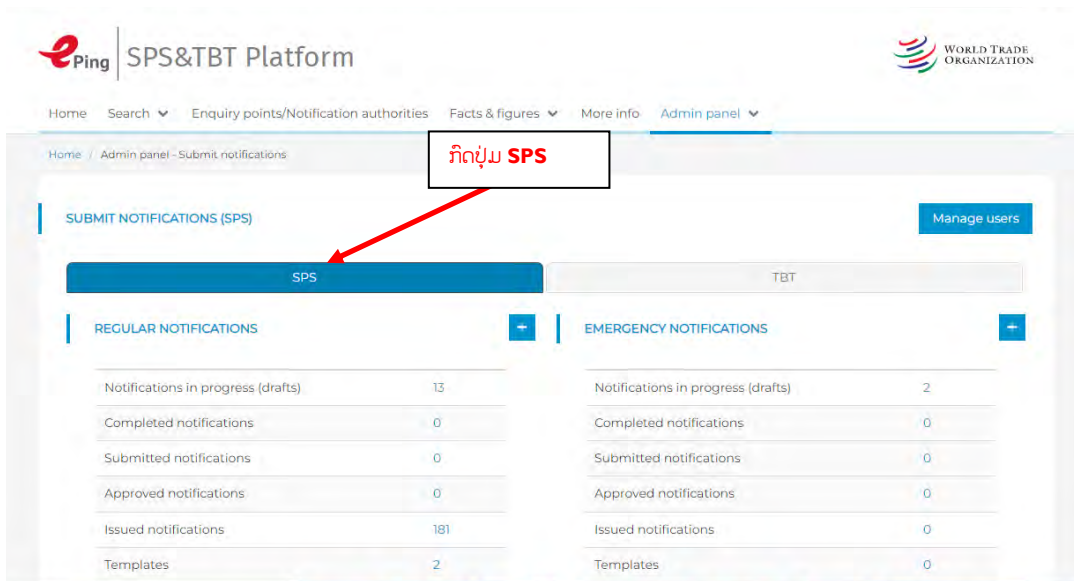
ePing SPS&TBT Platform

WORLD TRADE ORGANIZATION

Home Search Enquiry points/Notification authorities Facts & figures More info Admin panel

Home / Admin panel - Submit notifications

ກົດປຸ່ມ SPS

SUBMIT NOTIFICATIONS (SPS)

Manage users

SPS

TBT

REGULAR NOTIFICATIONS

| | |
|---|---|
| Notifications in progress (drafts) | 13 |
| Completed notifications | 0 |
| Submitted notifications | 0 |
| Approved notifications | 0 |
| Issued notifications | 181 |
| Templates | 2 |

EMERGENCY NOTIFICATIONS

| | |
|---|---|
| Notifications in progress (drafts) | 2 |
| Completed notifications | 0 |
| Submitted notifications | 0 |
| Approved notifications | 0 |
| Issued notifications | 0 |
| Templates | 0 |